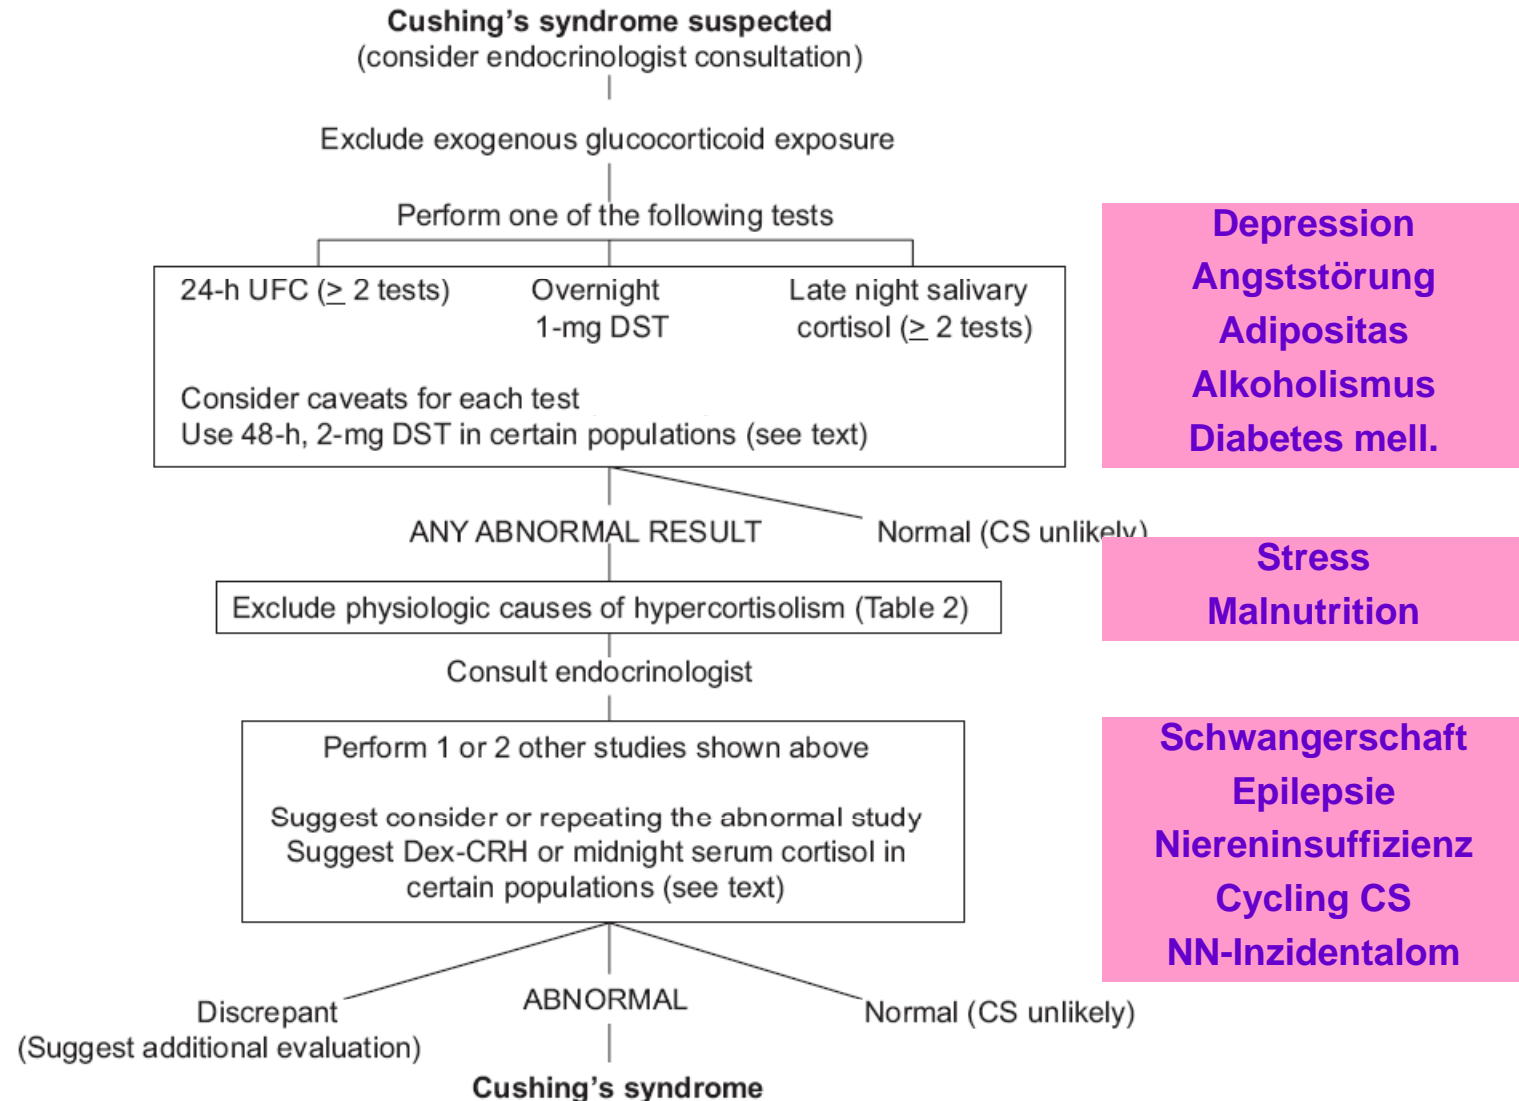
**Cushing's syndrome suspected**
(consider endocrinologist consultation)

Exclude exogenous glucocorticoid exposure

Perform one of the following tests

24-h UFC ($\geq$ 2 tests)

Overnight 1-mg DST

Late night salivary cortisol ($\geq$ 2 tests)

Consider caveats for each test
Use 48-h, 2-mg DST in certain populations (see text)

Depression
Angststörung
Adipositas
Alkoholismus
Diabetes mell.

ANY ABNORMAL RESULT

Normal (CS unlikely)

Stress
Malnutrition

Exclude physiologic causes of hypercortisolism (Table 2)

Consult endocrinologist

Perform 1 or 2 other studies shown above

Suggest consider or repeating the abnormal study
Suggest Dex-CRH or midnight serum cortisol in certain populations (see text)

Schwangerschaft
Epilepsie
Niereninsuffizienz
Cycling CS
NN-Inzidentalom

Discrepant
(Suggest additional evaluation)

ABNORMAL

Normal (CS unlikely)

**Cushing's syndrome**